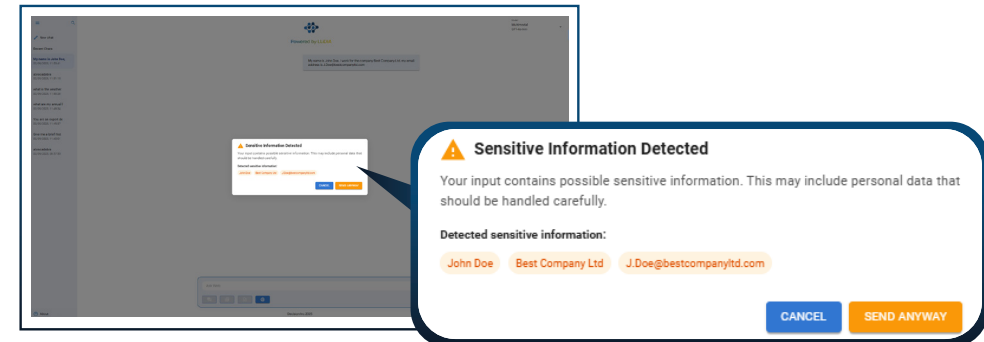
Sensitive Information Detected

Your input contains possible sensitive information. This may include personal data that should be handled carefully.

Detected sensitive information:

John Doe

Best Company Ltd

J.Doe@bestcompanyltd.com

CANCEL

SEND ANYWAY